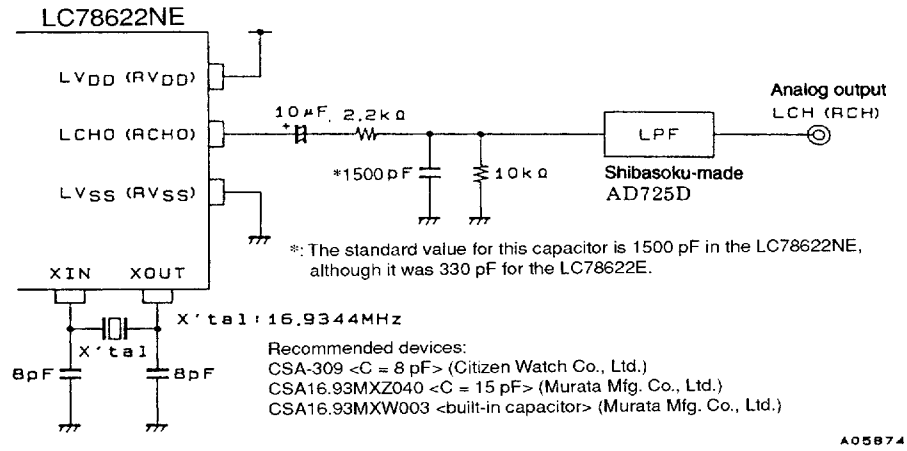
LC78622NE

$LV_{DD}$ ($RV_{DD}$)

LCHO (RCHO)

$LV_{SS}$ ($RV_{SS}$)

XIN XOUT

10μF 2.2kΩ

*1500pF

10kΩ

LPF

Shibasoku-made
AD725D

Analog output
LCH (RCH)

*: The standard value for this capacitor is 1500 pF in the LC78622NE, although it was 330 pF for the LC78622E.

X'tal:16.9344MHz

X'tal

8pF 8pF

Recommended devices:
CSA-309 <C = 8 pF> (Citizen Watch Co., Ltd.)
CSA16.93MXZ040 <C = 15 pF> (Murata Mfg. Co., Ltd.)
CSA16.93MXW003 <built-in capacitor> (Murata Mfg. Co., Ltd.)

A05874